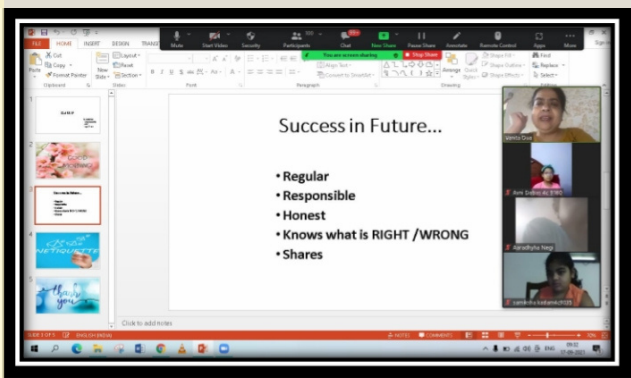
FILE HOME INSERT DESIGN TRANS

Mute Start Video Security Participants Chat New Share Pause Share Annotate Remote Control Apps More

You are screen sharing Stop Share

Cut Copy Format Painter Paste New Slide Layout Reset Section Clipboard Slides Font Paragraph Drawing Arrange Quick Styles Shape Fill Shape Outline Shape Effects Find Replace Select

Success in Future...

• Regular
• Responsible
• Honest
• Knows what is RIGHT /WRONG
• Shares

Click to add notes

Vamta Oza

Aarik Dubey

Ajinabhya Negi

SLIDE 3 OF 5 ENGLISH (INDIA) NOTES COMMENTS